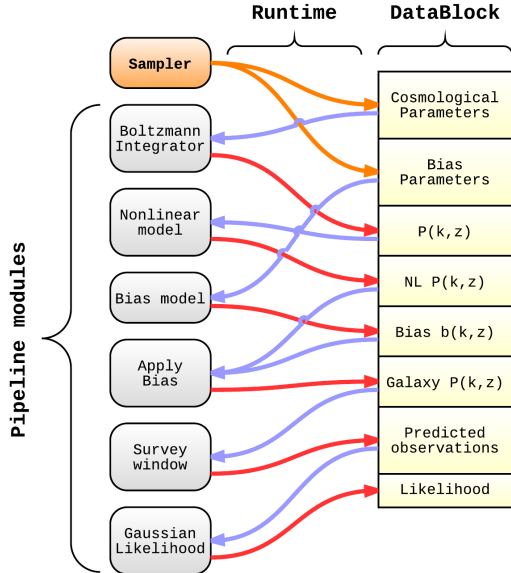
Runtime

DataBlock

Sampler

Pipeline modules

Boltzmann Integrator

Nonlinear model

Bias model

Apply Bias

Survey window

Gaussian Likelihood

Cosmological Parameters

Bias Parameters

P(k,z)

NL P(k,z)

Bias b(k,z)

Galaxy P(k,z)

Predicted observations

Likelihood